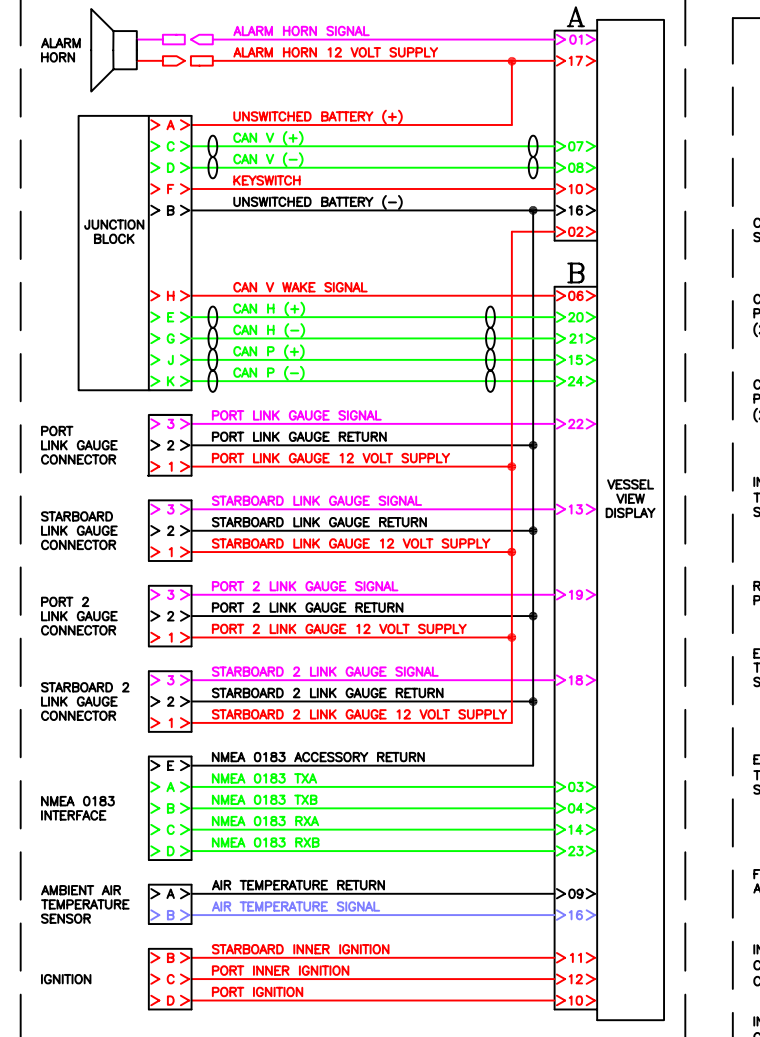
ALARM HORN
ALARM HORN SIGNAL
ALARM HORN 12 VOLT SUPPLY
A
01
17

JUNCTION BLOCK
A UNSWITCHED BATTERY (+)
C CAN V (+) 07
D CAN V (−) 08
F KEYSWITCH 10
B UNSWITCHED BATTERY (−) 16
02

B
H CAN V WAKE SIGNAL 06
E CAN H (+) 20
G CAN H (−) 21
J CAN P (+) 15
K CAN P (−) 24

PORT LINK GAUGE CONNECTOR
3 PORT LINK GAUGE SIGNAL 22
2 PORT LINK GAUGE RETURN
1 PORT LINK GAUGE 12 VOLT SUPPLY

STARBOARD LINK GAUGE CONNECTOR
3 STARBOARD LINK GAUGE SIGNAL 13
2 STARBOARD LINK GAUGE RETURN
1 STARBOARD LINK GAUGE 12 VOLT SUPPLY

VESSEL VIEW DISPLAY

PORT 2 LINK GAUGE CONNECTOR
3 PORT 2 LINK GAUGE SIGNAL 19
2 PORT 2 LINK GAUGE RETURN
1 PORT 2 LINK GAUGE 12 VOLT SUPPLY

STARBOARD 2 LINK GAUGE CONNECTOR
3 STARBOARD 2 LINK GAUGE SIGNAL 18
2 STARBOARD 2 LINK GAUGE RETURN
1 STARBOARD 2 LINK GAUGE 12 VOLT SUPPLY

NMEA 0183 INTERFACE
E NMEA 0183 ACCESSORY RETURN
A NMEA 0183 TXA 03
B NMEA 0183 TXB 04
C NMEA 0183 RXA 14
D NMEA 0183 RXB 23

AMBIENT AIR TEMPERATURE SENSOR
A AIR TEMPERATURE RETURN 09
B AIR TEMPERATURE SIGNAL 16

IGNITION
B STARBOARD INNER IGNITION 11
C PORT INNER IGNITION 12
D PORT IGNITION 10

C S
C P (
C P (
IN T S
R P
E T S
E T S
F A
IN C C
IN